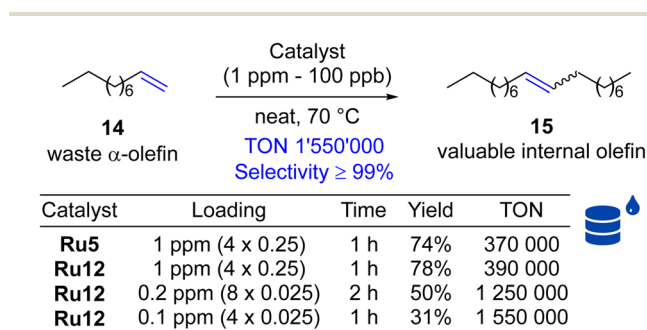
Catalyst
(1 ppm - 100 ppb)

neat, 70 °C

TON 1'550'000
Selectivity ≥ 99%

$()_6$

$()_6$ $()_6$

**14**
waste α-olefin

**15**
valuable internal olefin

| Catalyst | Loading | Time | Yield | TON |
|---|---|---|---|---|
| **Ru5** | 1 ppm (4 x 0.25) | 1 h | 74% | 370 000 |
| **Ru12** | 1 ppm (4 x 0.25) | 1 h | 78% | 390 000 |
| **Ru12** | 0.2 ppm (8 x 0.025) | 2 h | 50% | 1 250 000 |
| **Ru12** | 0.1 ppm (4 x 0.025) | 1 h | 31% | 1 550 000 |